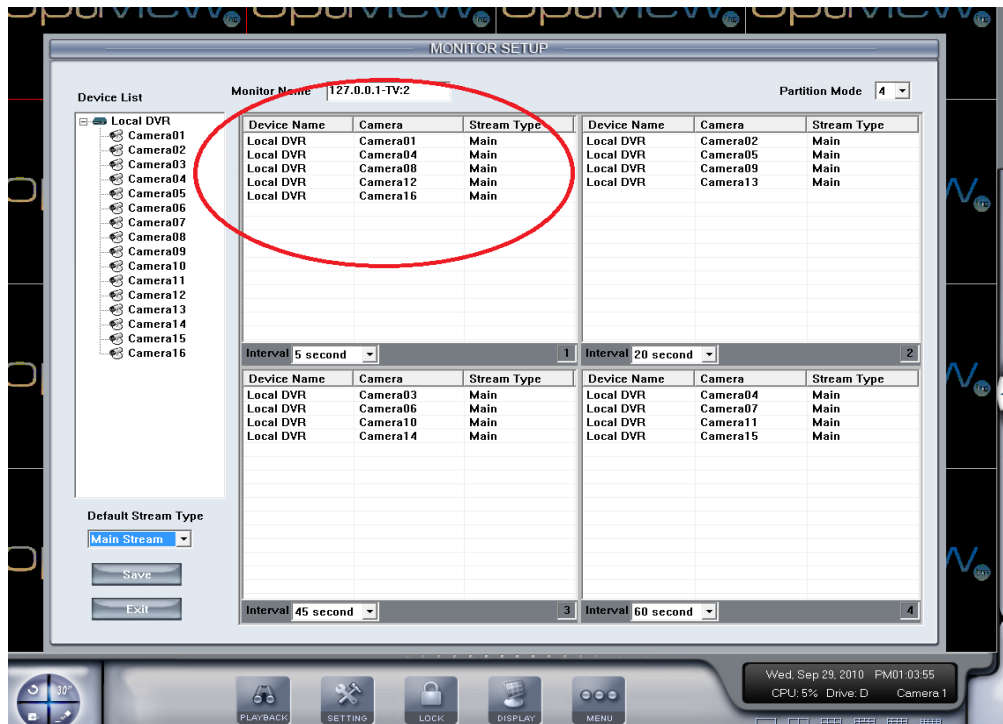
MONITOR SETUP

Device List

Local DVR
Camera01
Camera02
Camera03
Camera04
Camera05
Camera06
Camera07
Camera08
Camera09
Camera10
Camera11
Camera12
Camera13
Camera14
Camera15
Camera16

Monitor Name 127.0.0.1-TV:2

Partition Mode 4

| Device Name | Camera | Stream Type |
|---|---|---|
| Local DVR | Camera01 | Main |
| Local DVR | Camera04 | Main |
| Local DVR | Camera08 | Main |
| Local DVR | Camera12 | Main |
| Local DVR | Camera16 | Main |

Interval 5 second 1

| Device Name | Camera | Stream Type |
|---|---|---|
| Local DVR | Camera02 | Main |
| Local DVR | Camera05 | Main |
| Local DVR | Camera09 | Main |
| Local DVR | Camera13 | Main |

Interval 20 second 2

| Device Name | Camera | Stream Type |
|---|---|---|
| Local DVR | Camera03 | Main |
| Local DVR | Camera06 | Main |
| Local DVR | Camera10 | Main |
| Local DVR | Camera14 | Main |

Interval 45 second 3

| Device Name | Camera | Stream Type |
|---|---|---|
| Local DVR | Camera04 | Main |
| Local DVR | Camera07 | Main |
| Local DVR | Camera11 | Main |
| Local DVR | Camera15 | Main |

Interval 60 second 4

Default Stream Type
Main Stream
Save
Exit

PLAYBACK SETTING LOCK DISPLAY MENU

Wed, Sep 29, 2010 PM01:03:55
CPU: 5% Drive: D Camera 1